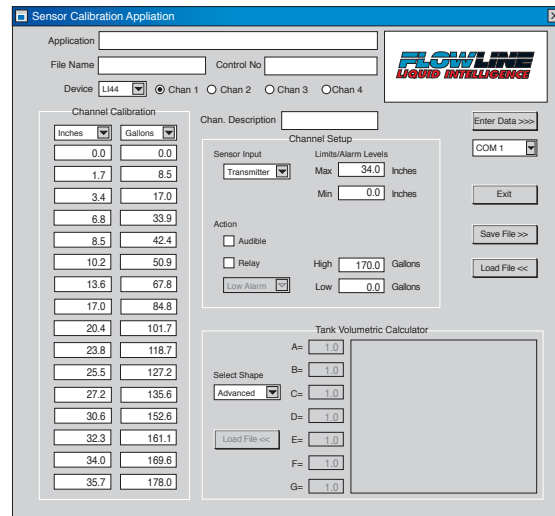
Sensor Calibration Appliation

Application

File Name

Control No

Device LI44 Chan 1 Chan 2 Chan 3 Chan 4

FLOWLINE LIQUID INTELLIGENCE

Channel Calibration

| Inches | Gallons |
|---|---|
| 0.0 | 0.0 |
| 1.7 | 8.5 |
| 3.4 | 17.0 |
| 6.8 | 33.9 |
| 8.5 | 42.4 |
| 10.2 | 50.9 |
| 13.6 | 67.8 |
| 17.0 | 84.8 |
| 20.4 | 101.7 |
| 23.8 | 118.7 |
| 25.5 | 127.2 |
| 27.2 | 135.6 |
| 30.6 | 152.6 |
| 32.3 | 161.1 |
| 34.0 | 169.6 |
| 35.7 | 178.0 |

Chan. Description

Channel Setup

Sensor Input

Transmitter

Limits/Alarm Levels

Max 34.0 Inches

Min 0.0 Inches

Action

Audible

Relay

Low Alarm

High 170.0 Gallons

Low 0.0 Gallons

Enter Data >>>

COM 1

Exit

Save File >>

Load File <<

Tank Volumetric Calculator

Select Shape

Advanced

Load File <<

A= 1.0

B= 1.0

C= 1.0

D= 1.0

E= 1.0

F= 1.0

G= 1.0